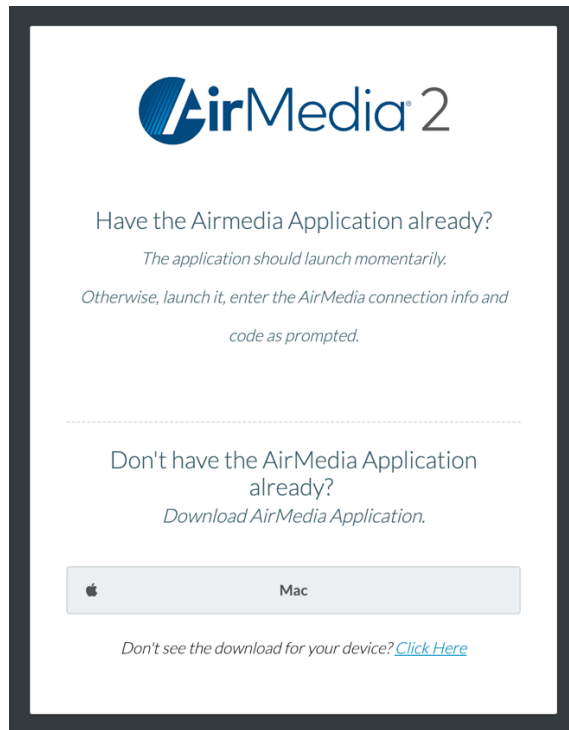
AirMedia® 2

Have the Airmedia Application already?

The application should launch momentarily.

Otherwise, launch it, enter the AirMedia connection info and code as prompted.

Don't have the AirMedia Application already?

Download AirMedia Application.

Mac

Don't see the download for your device? Click Here